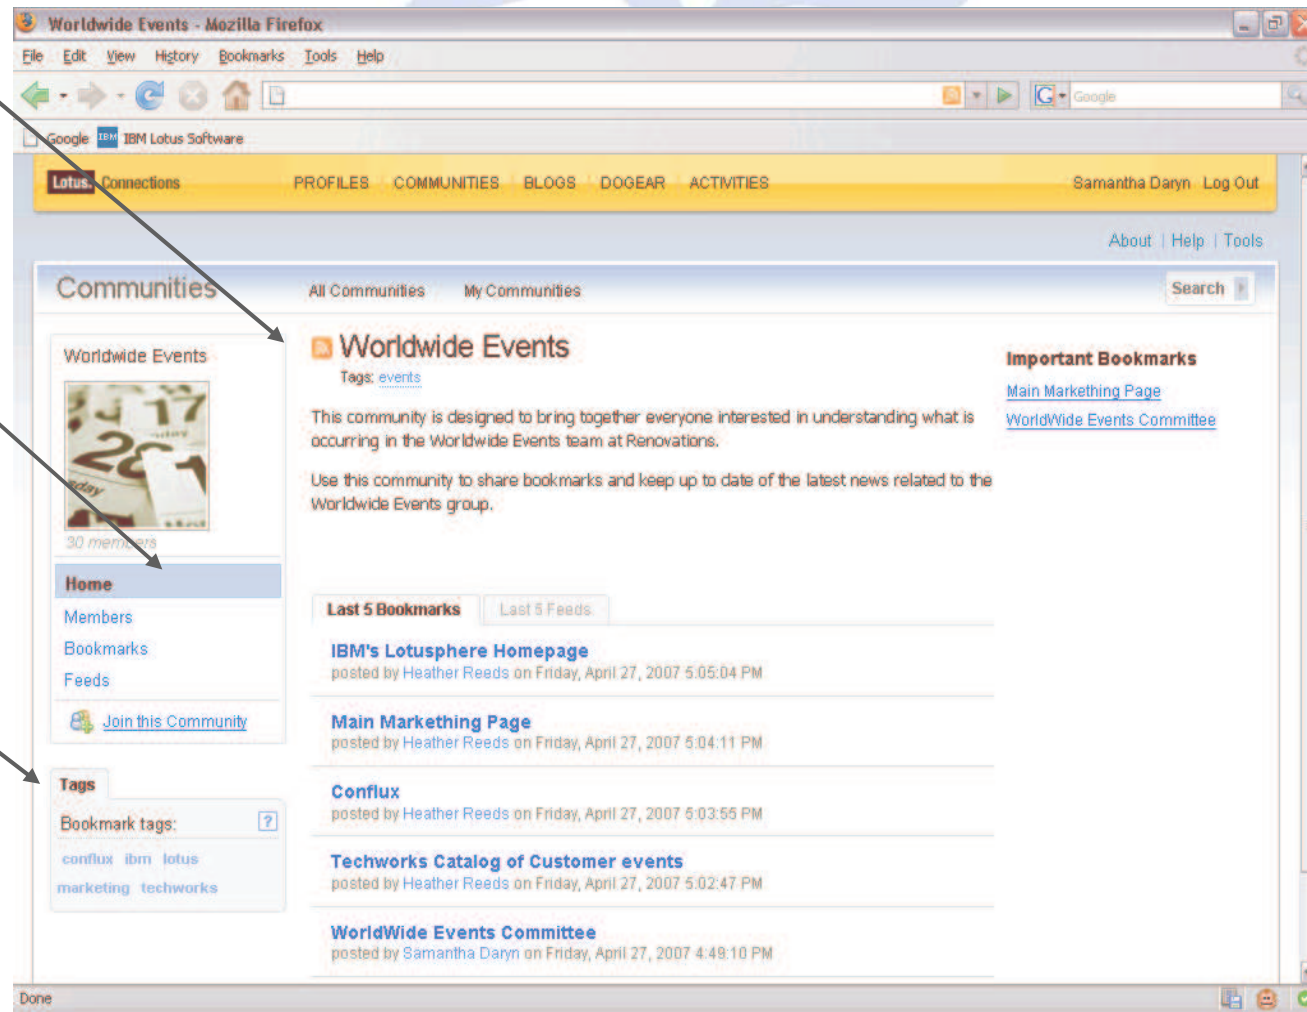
Worldwide Events - Mozilla Firefox

File Edit View History Bookmarks Tools Help

Google

Google IBM Lotus Software

Lotus. Connections PROFILES COMMUNITIES BLOGS DOGEAR ACTIVITIES Samantha Daryn Log Out

About | Help | Tools

Communities All Communities My Communities Search

Worldwide Events

30 members

Home
Members
Bookmarks
Feeds

Join this Community

Tags

Bookmark tags: ?

conflux ibm lotus marketing techworks

Worldwide Events

Tags: events

This community is designed to bring together everyone interested in understanding what is occurring in the Worldwide Events team at Renovations.

Use this community to share bookmarks and keep up to date of the latest news related to the Worldwide Events group.

Last 5 Bookmarks | Last 5 Feeds

IBM's Lotusphere Homepage
posted by Heather Reeds on Friday, April 27, 2007 5:05:04 PM

Main Marketing Page
posted by Heather Reeds on Friday, April 27, 2007 5:04:11 PM

Conflux
posted by Heather Reeds on Friday, April 27, 2007 5:03:55 PM

Techworks Catalog of Customer events
posted by Heather Reeds on Friday, April 27, 2007 5:02:47 PM

WorldWide Events Committee
posted by Samantha Daryn on Friday, April 27, 2007 4:49:10 PM

Important Bookmarks

Main Marketing Page
WorldWide Events Committee

Done